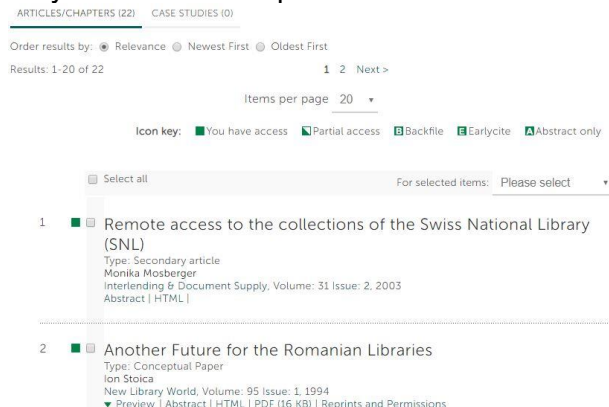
ARTICLES/CHAPTERS (22) CASE STUDIES (0)

Order results by: Relevance Newest First Oldest First

Results: 1-20 of 22

1 2 Next >

Items per page 20

Icon key: You have access Partial access B Backfile E Earlycite A Abstract only

Select all

For selected items: Please select

1 Remote access to the collections of the Swiss National Library (SNL)
Type: Secondary article
Monika Mosberger
Interlending & Document Supply, Volume: 31 Issue: 2, 2003
Abstract | HTML |

2 Another Future for the Romanian Libraries
Type: Conceptual Paper
Ion Stoica
New Library World, Volume: 95 Issue: 1, 1994
▼ Preview | Abstract | HTML | PDF (16 KB) | Reprints and Permissions